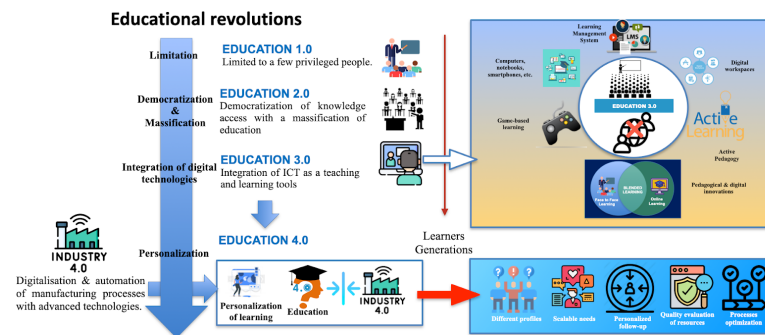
Educational revolutions

Limitation

EDUCATION 1.0
Limited to a few privileged people.

Democratization & Massification

EDUCATION 2.0
Democratization of knowledge access with a massification of education

Integration of digital technologies

EDUCATION 3.0
Integration of ICT as a teaching and learning tools

Personalization

EDUCATION 4.0

INDUSTRY 4.0
Digitalisation & automation of manufacturing processes with advanced technologies.

Personalization of learning

4.0 Education

INDUSTRY 4.0

Learners Generations

Learning Management System

LMS

Computers, notebooks, smartphones, etc.

Digital workspaces

EDUCATION 3.0

Game-based learning

Active Learning

Active Pedagogy

Face to Face Learning

BLENDED LEARNING

Online Learning

Pedagogical & digital innovations

Different profiles

Scalable needs

Personalized follow-up

Quality evaluation of resources

Processes optimization